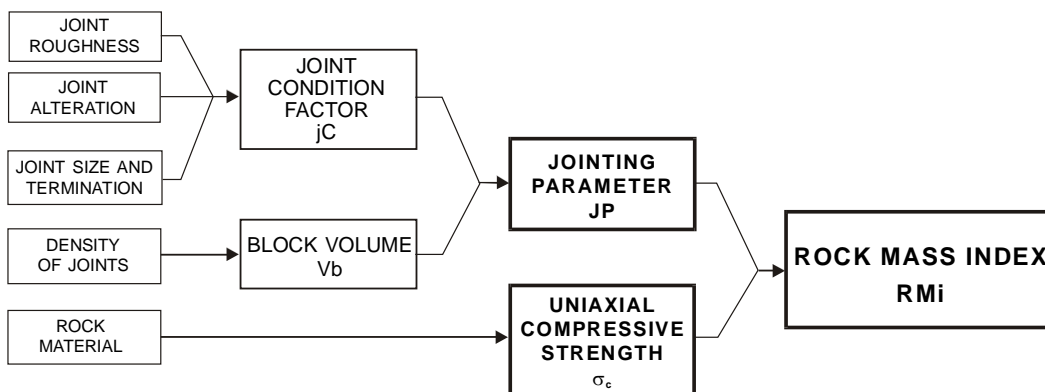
JOINT ROUGHNESS

JOINT ALTERATION

JOINT SIZE AND TERMINATION

DENSITY OF JOINTS

ROCK MATERIAL

JOINT CONDITION FACTOR jC

BLOCK VOLUME Vb

JOINTING PARAMETER JP

UNIAXIAL COMPRESSIVE STRENGTH $\sigma_c$

ROCK MASS INDEX RMi